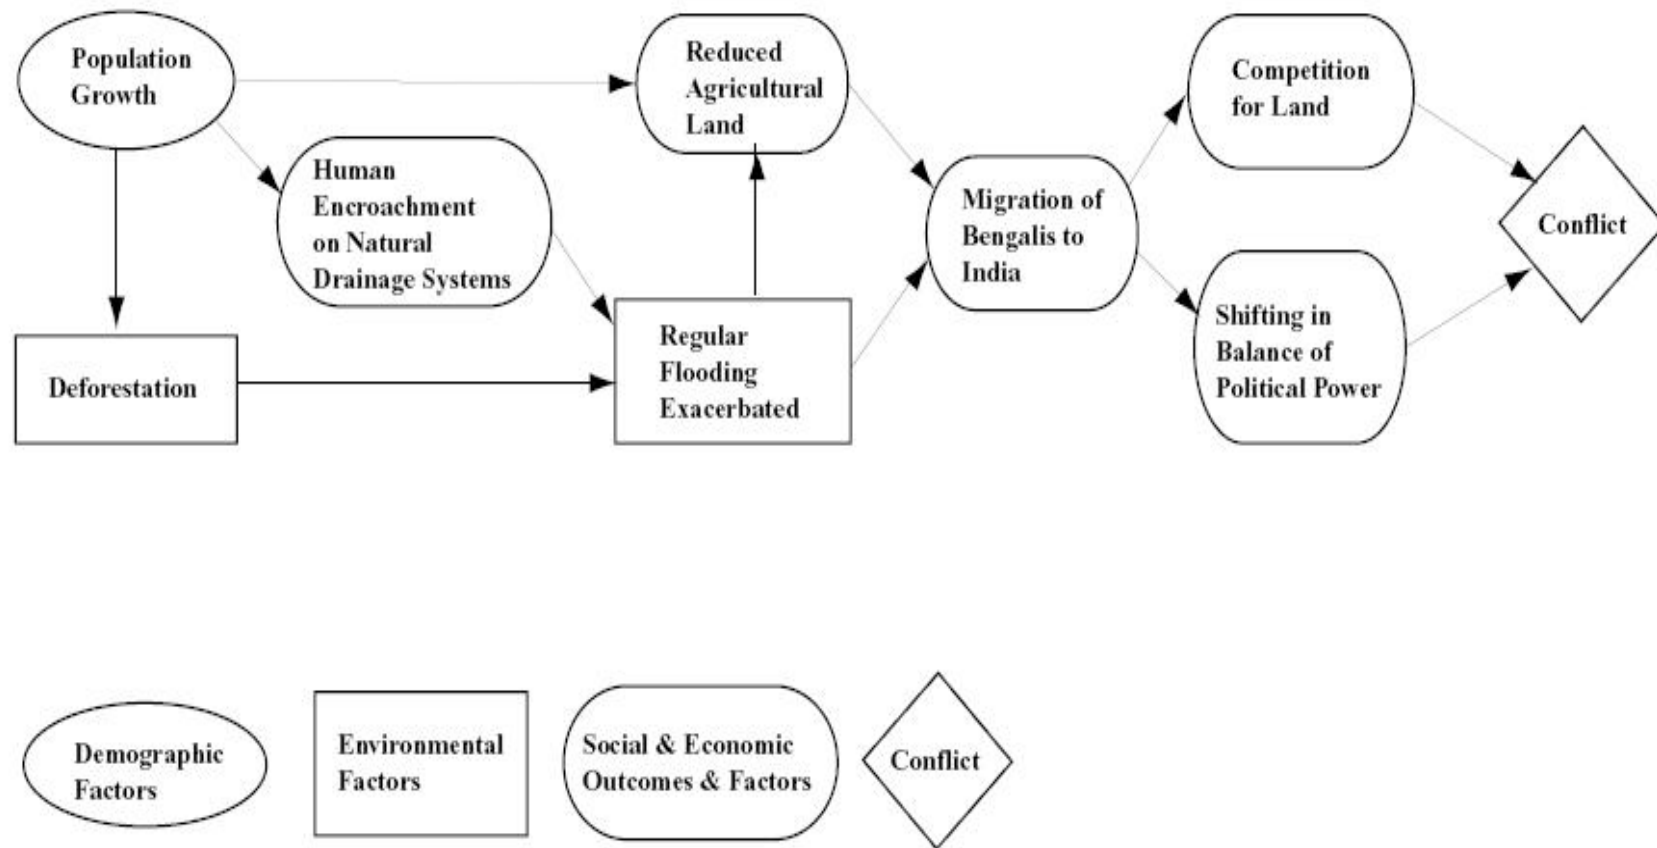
Population Growth

Reduced Agricultural Land

Competition for Land

Human Encroachment on Natural Drainage Systems

Migration of Bengalis to India

Conflict

Shifting in Balance of Political Power

Deforestation

Regular Flooding Exacerbated

Demographic Factors

Environmental Factors

Social & Economic Outcomes & Factors

Conflict